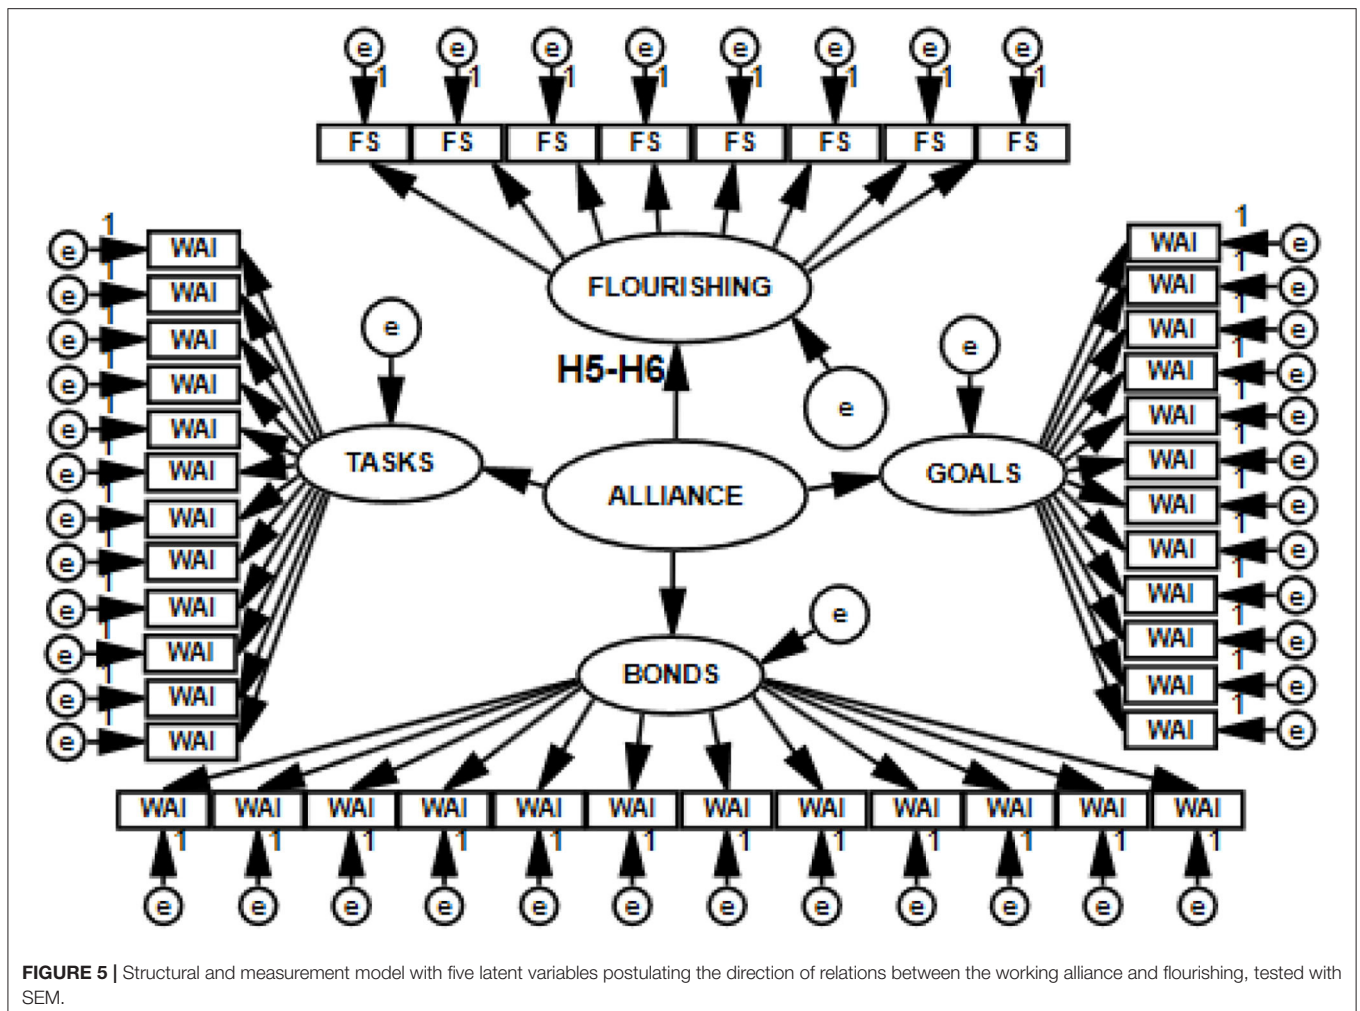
e e e e e e e e
1 1 1 1 1 1 1 1
FS FS FS FS FS FS FS FS

FLOURISHING

e

H5-H6

e

1
e WAI
e WAI
e WAI
e WAI
e WAI
e WAI
e WAI
e WAI
e WAI
e WAI
e WAI
e WAI

e

TASKS

ALLIANCE

GOALS

1
WAI e
WAI e
WAI e
WAI e
WAI e
WAI e
WAI e
WAI e
WAI e
WAI e
WAI e
WAI e

e

BONDS

WAI WAI WAI WAI WAI WAI WAI WAI WAI WAI WAI WAI
1 1 1 1 1 1 1 1 1 1 1 1
e e e e e e e e e e e e

**FIGURE 5 |** Structural and measurement model with five latent variables postulating the direction of relations between the working alliance and flourishing, tested with SEM.